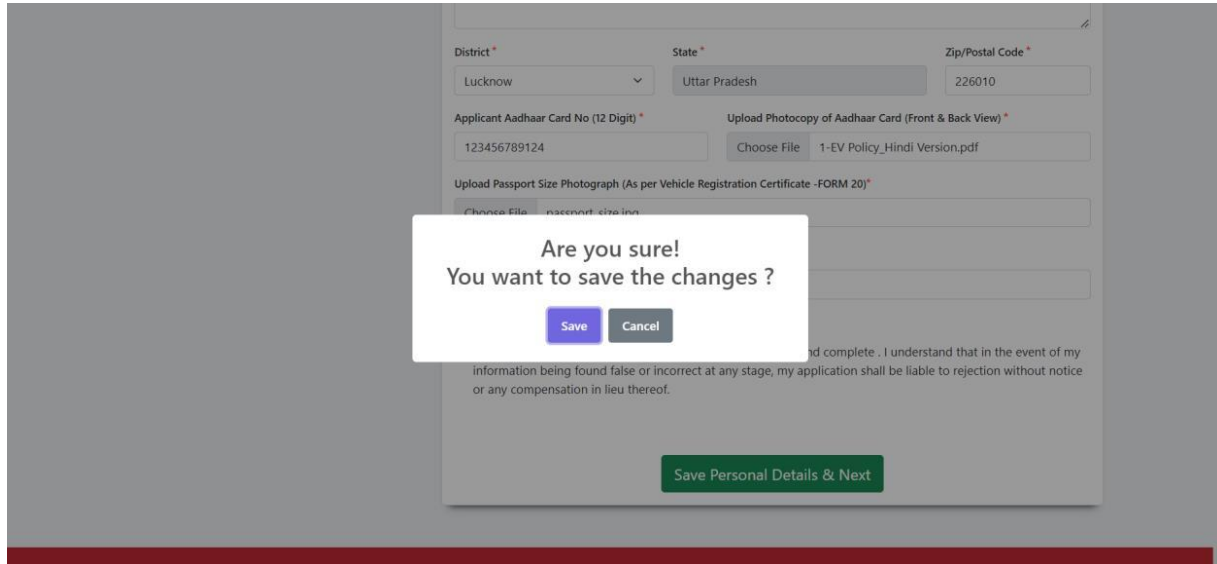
District *
Lucknow

State *
Uttar Pradesh

Zip/Postal Code *
226010

Applicant Aadhaar Card No (12 Digit) *
123456789124

Upload Photocopy of Aadhaar Card (Front & Back View) *
Choose File 1-EV Policy_Hindi Version.pdf

Upload Passport Size Photograph (As per Vehicle Registration Certificate -FORM 20)*
Choose File passport_size.jpg

Are you sure!
You want to save the changes ?

Save Cancel

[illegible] nd complete . I understand that in the event of my information being found false or incorrect at any stage, my application shall be liable to rejection without notice or any compensation in lieu thereof.

Save Personal Details & Next